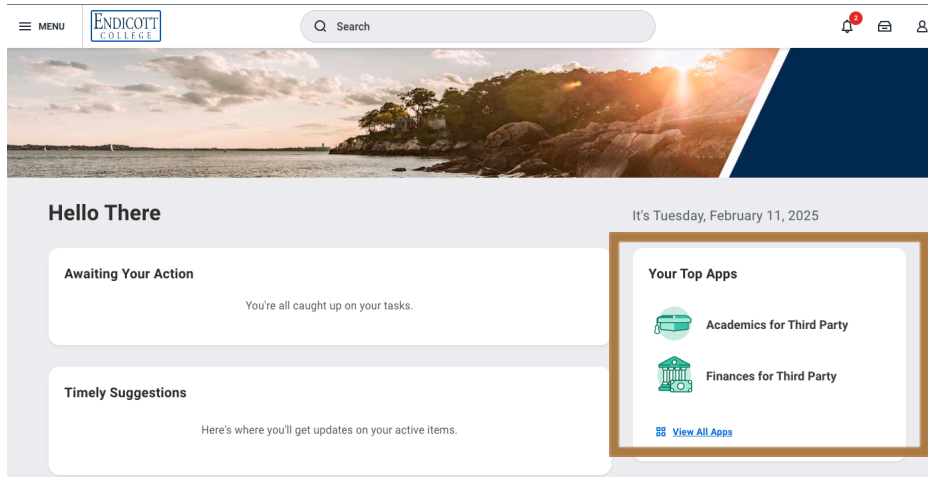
MENU

ENDICOTT COLLEGE

Search

2

Hello There

It's Tuesday, February 11, 2025

Awaiting Your Action

You're all caught up on your tasks.

Timely Suggestions

Here's where you'll get updates on your active items.

Your Top Apps

Academics for Third Party

Finances for Third Party

View All Apps